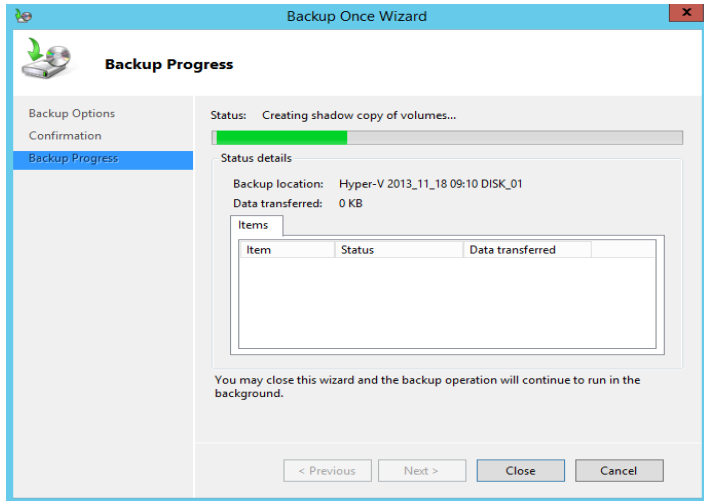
Backup Once Wizard

x

Backup Progress

Backup Options

Confirmation

Backup Progress

Status: Creating shadow copy of volumes...

Status details

Backup location: Hyper-V 2013_11_18 09:10 DISK_01

Data transferred: 0 KB

Items

| Item | Status | Data transferred |
|---|---|---|

You may close this wizard and the backup operation will continue to run in the background.

< Previous

Next >

Close

Cancel